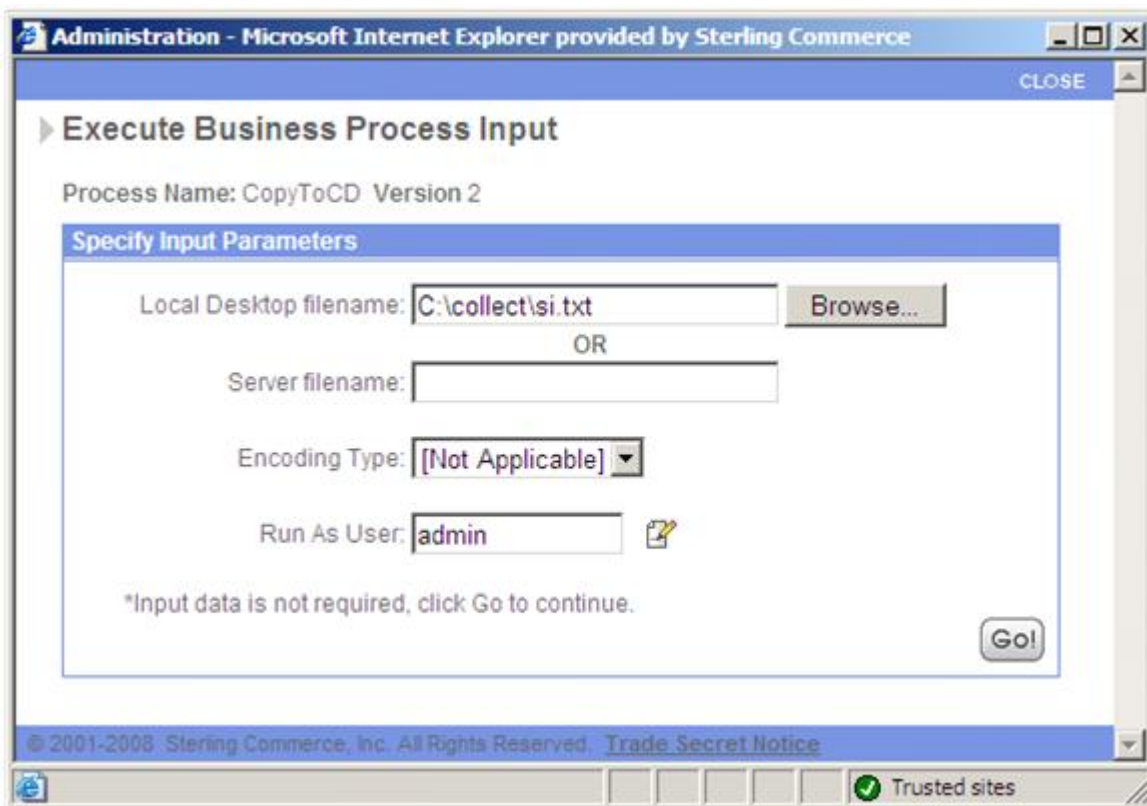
Administration - Microsoft Internet Explorer provided by Sterling Commerce

CLOSE

Execute Business Process Input

Process Name: CopyToCD Version 2

Specify Input Parameters

Local Desktop filename: C:\collect\si.txt Browse...

OR

Server filename:

Encoding Type: [Not Applicable]

Run As User: admin

*Input data is not required, click Go to continue.

Go!

© 2001-2008 Sterling Commerce, Inc. All Rights Reserved. Trade Secret Notice

Trusted sites